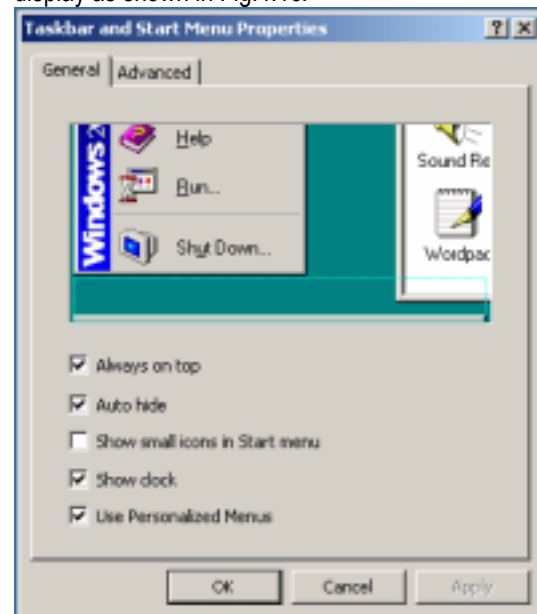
display as shown in Fig. 1.6.

Taskbar and Start Menu Properties

? X

General | Advanced

Windows 2

Help

Run...

Shut Down...

Sound Re

Wordpad

Always on top

Auto hide

Show small icons in Start menu

Show clock

Use Personalized Menus

OK

Cancel

Apply